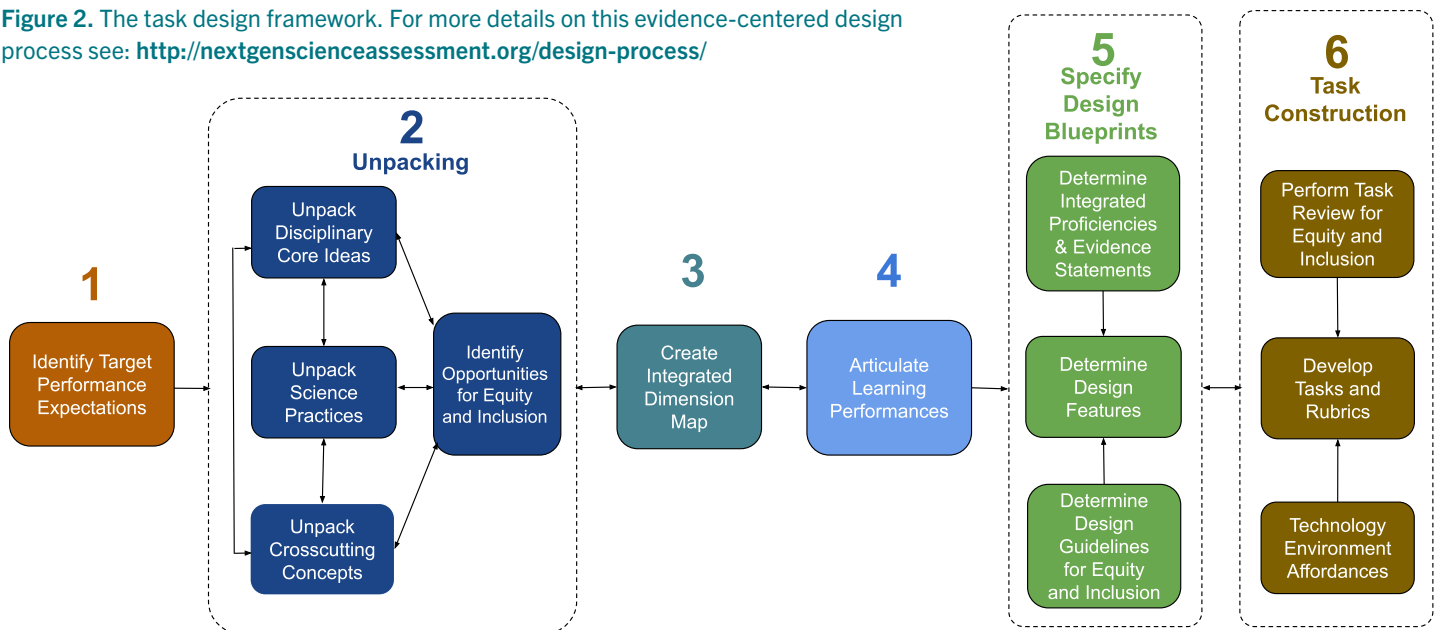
**Figure 2.** The task design framework. For more details on this evidence-centered design process see: **http://nextgenscienceassessment.org/design-process/**

1

Identify Target Performance Expectations

2
Unpacking

Unpack Disciplinary Core Ideas

Unpack Science Practices

Unpack Crosscutting Concepts

Identify Opportunities for Equity and Inclusion

3

Create Integrated Dimension Map

4

Articulate Learning Performances

5
Specify Design Blueprints

Determine Integrated Proficiencies & Evidence Statements

Determine Design Features

Determine Design Guidelines for Equity and Inclusion

6
Task Construction

Perform Task Review for Equity and Inclusion

Develop Tasks and Rubrics

Technology Environment Affordances